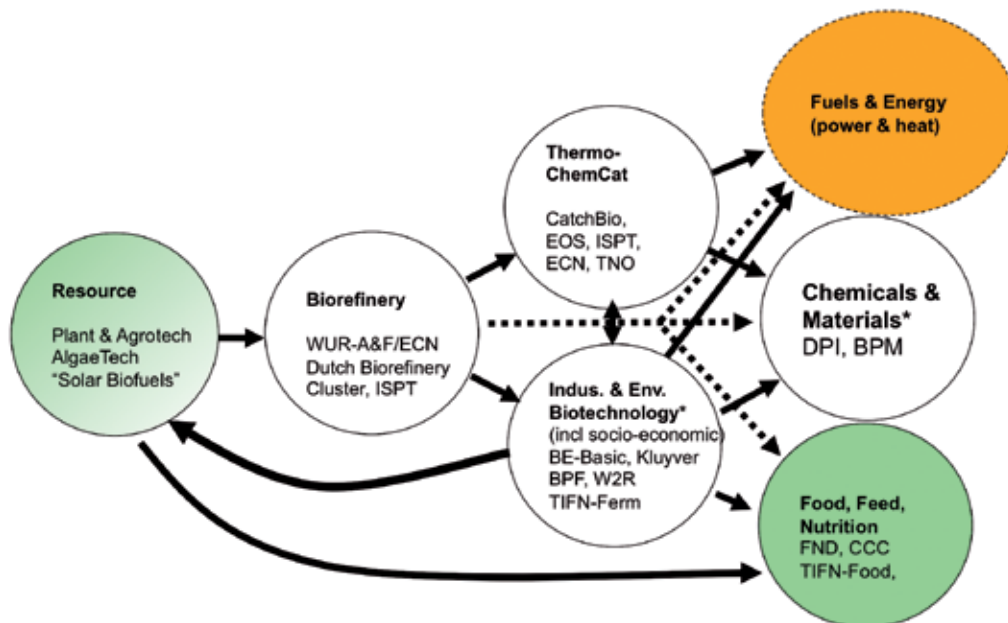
Fuels & Energy (power & heat)

Thermo-ChemCat

CatchBio, EOS, ISPT, ECN, TNO

Resource

Plant & Agrotech AlgaeTech "Solar Biofuels"

Biorefinery

WUR-A&F/ECN Dutch Biorefinery Cluster, ISPT

Chemicals & Materials* DPI, BPM

Indus. & Env. Biotechnology* (incl socio-economic) BE-Basic, Kluyver BPF, W2R TIFN-Ferm

Food, Feed, Nutrition FND, CCC TIFN-Food,